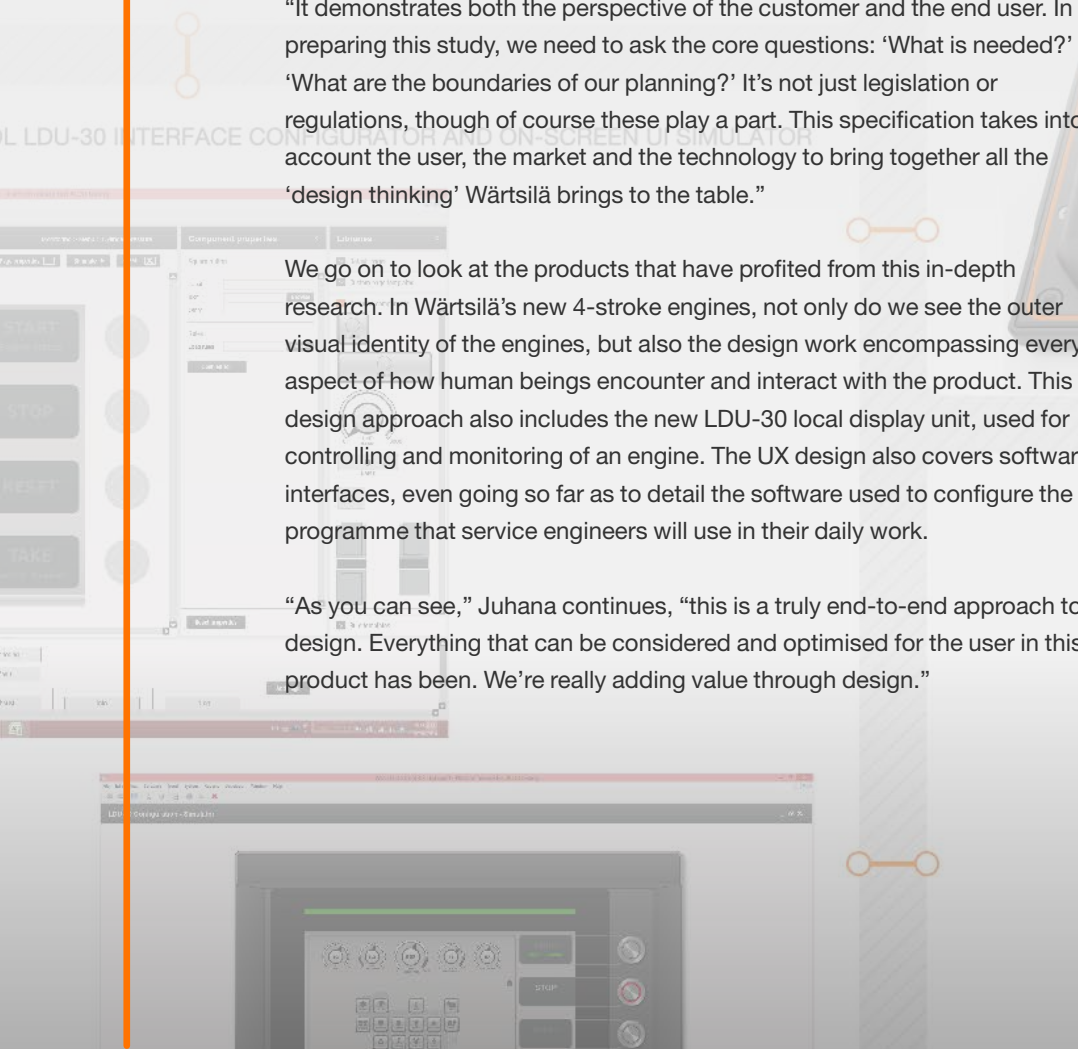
"It demonstrates both the perspective of the customer and the end user. In preparing this study, we need to ask the core questions: 'What is needed?' 'What are the boundaries of our planning?' It's not just legislation or regulations, though of course these play a part. This specification takes into account the user, the market and the technology to bring together all the 'design thinking' Wärtsilä brings to the table."

We go on to look at the products that have profited from this in-depth research. In Wärtsilä's new 4-stroke engines, not only do we see the outer visual identity of the engines, but also the design work encompassing every aspect of how human beings encounter and interact with the product. This design approach also includes the new LDU-30 local display unit, used for controlling and monitoring of an engine. The UX design also covers software interfaces, even going so far as to detail the software used to configure the programme that service engineers will use in their daily work.

"As you can see," Juhana continues, "this is a truly end-to-end approach to design. Everything that can be considered and optimised for the user in this product has been. We're really adding value through design."

L LDU-30 INTERFACE CONFIGURATOR AND ON-SCREEN UI SIMULATOR

Component properties

Libraries

START

STOP

RESET

TAKE

STOP